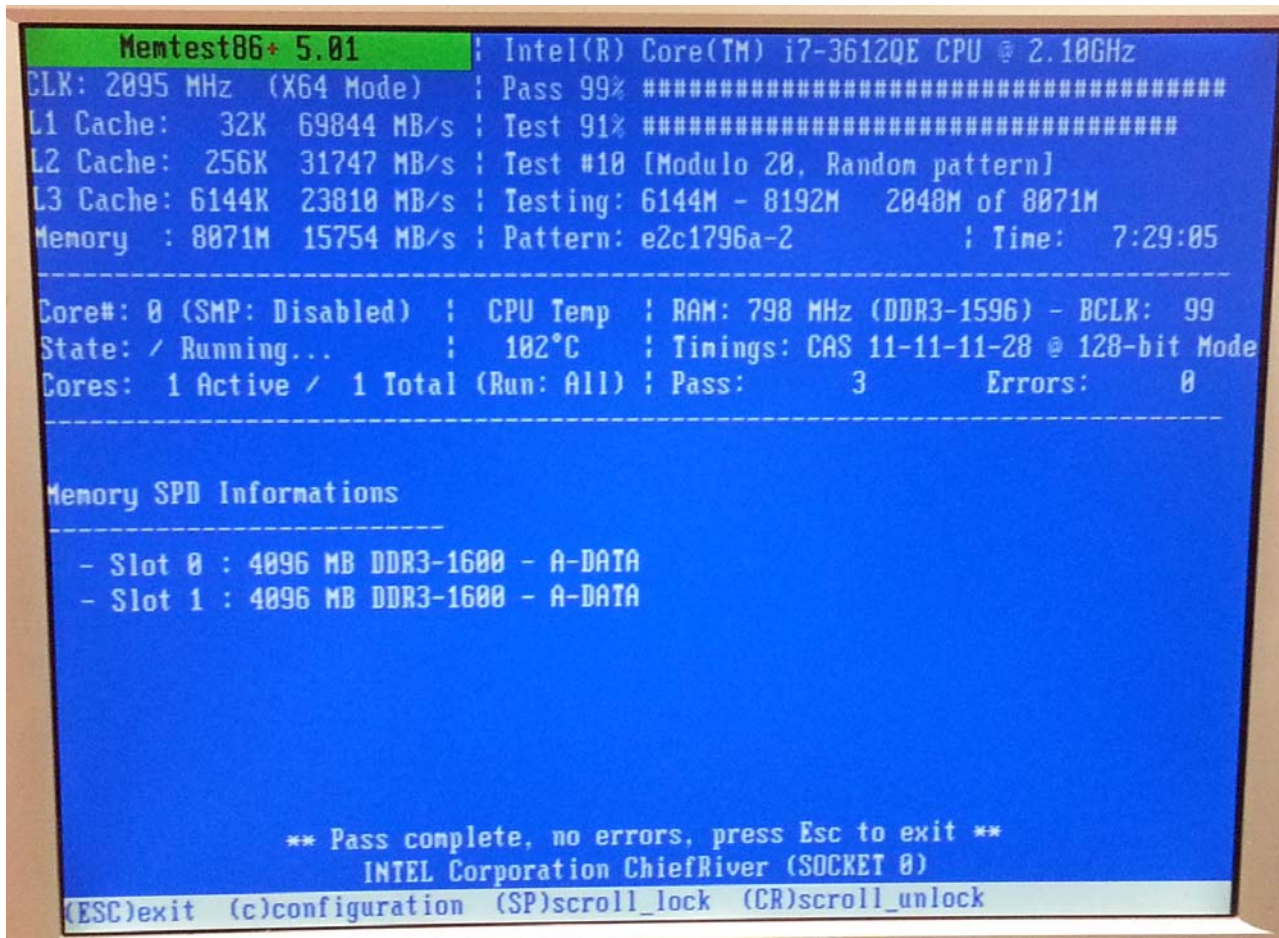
Memtest86+ 5.01 | Intel(R) Core(TM) i7-3612QE CPU @ 2.10GHz
CLK: 2095 MHz (X64 Mode) | Pass 99% ########################################
L1 Cache: 32K 69844 MB/s | Test 91% ####################################
L2 Cache: 256K 31747 MB/s | Test #10 [Modulo 20, Random pattern]
L3 Cache: 6144K 23810 MB/s | Testing: 6144M - 8192M 2048M of 8071M
Memory : 8071M 15754 MB/s | Pattern: e2c1796a-2 | Time: 7:29:05
------------------------------------------------------------------------------
Core#: 0 (SMP: Disabled) | CPU Temp | RAM: 798 MHz (DDR3-1596) - BCLK: 99
State: / Running... | 102°C | Timings: CAS 11-11-11-28 @ 128-bit Mode
Cores: 1 Active / 1 Total (Run: All) | Pass: 3 Errors: 0
------------------------------------------------------------------------------

Memory SPD Informations
--------------------------

- Slot 0 : 4096 MB DDR3-1600 - A-DATA
- Slot 1 : 4096 MB DDR3-1600 - A-DATA

** Pass complete, no errors, press Esc to exit **
INTEL Corporation ChiefRiver (SOCKET 0)
(ESC)exit (c)configuration (SP)scroll_lock (CR)scroll_unlock